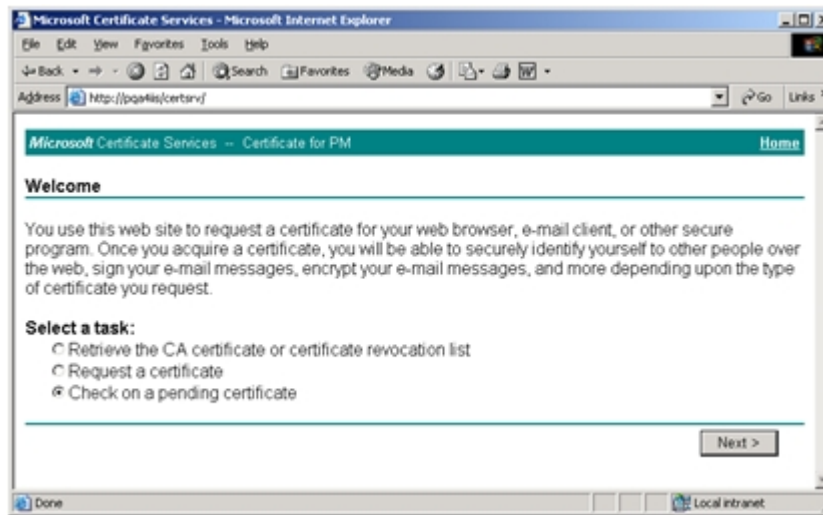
Microsoft Certificate Services - Microsoft Internet Explorer

File Edit View Favorites Tools Help

Back Search Favorites Media

Address http://pqa4iis/certsrv/ Go Links

Microsoft Certificate Services -- Certificate for PM Home

Welcome

You use this web site to request a certificate for your web browser, e-mail client, or other secure program. Once you acquire a certificate, you will be able to securely identify yourself to other people over the web, sign your e-mail messages, encrypt your e-mail messages, and more depending upon the type of certificate you request.

Select a task:
Retrieve the CA certificate or certificate revocation list
Request a certificate
Check on a pending certificate

Next >

Done Local intranet